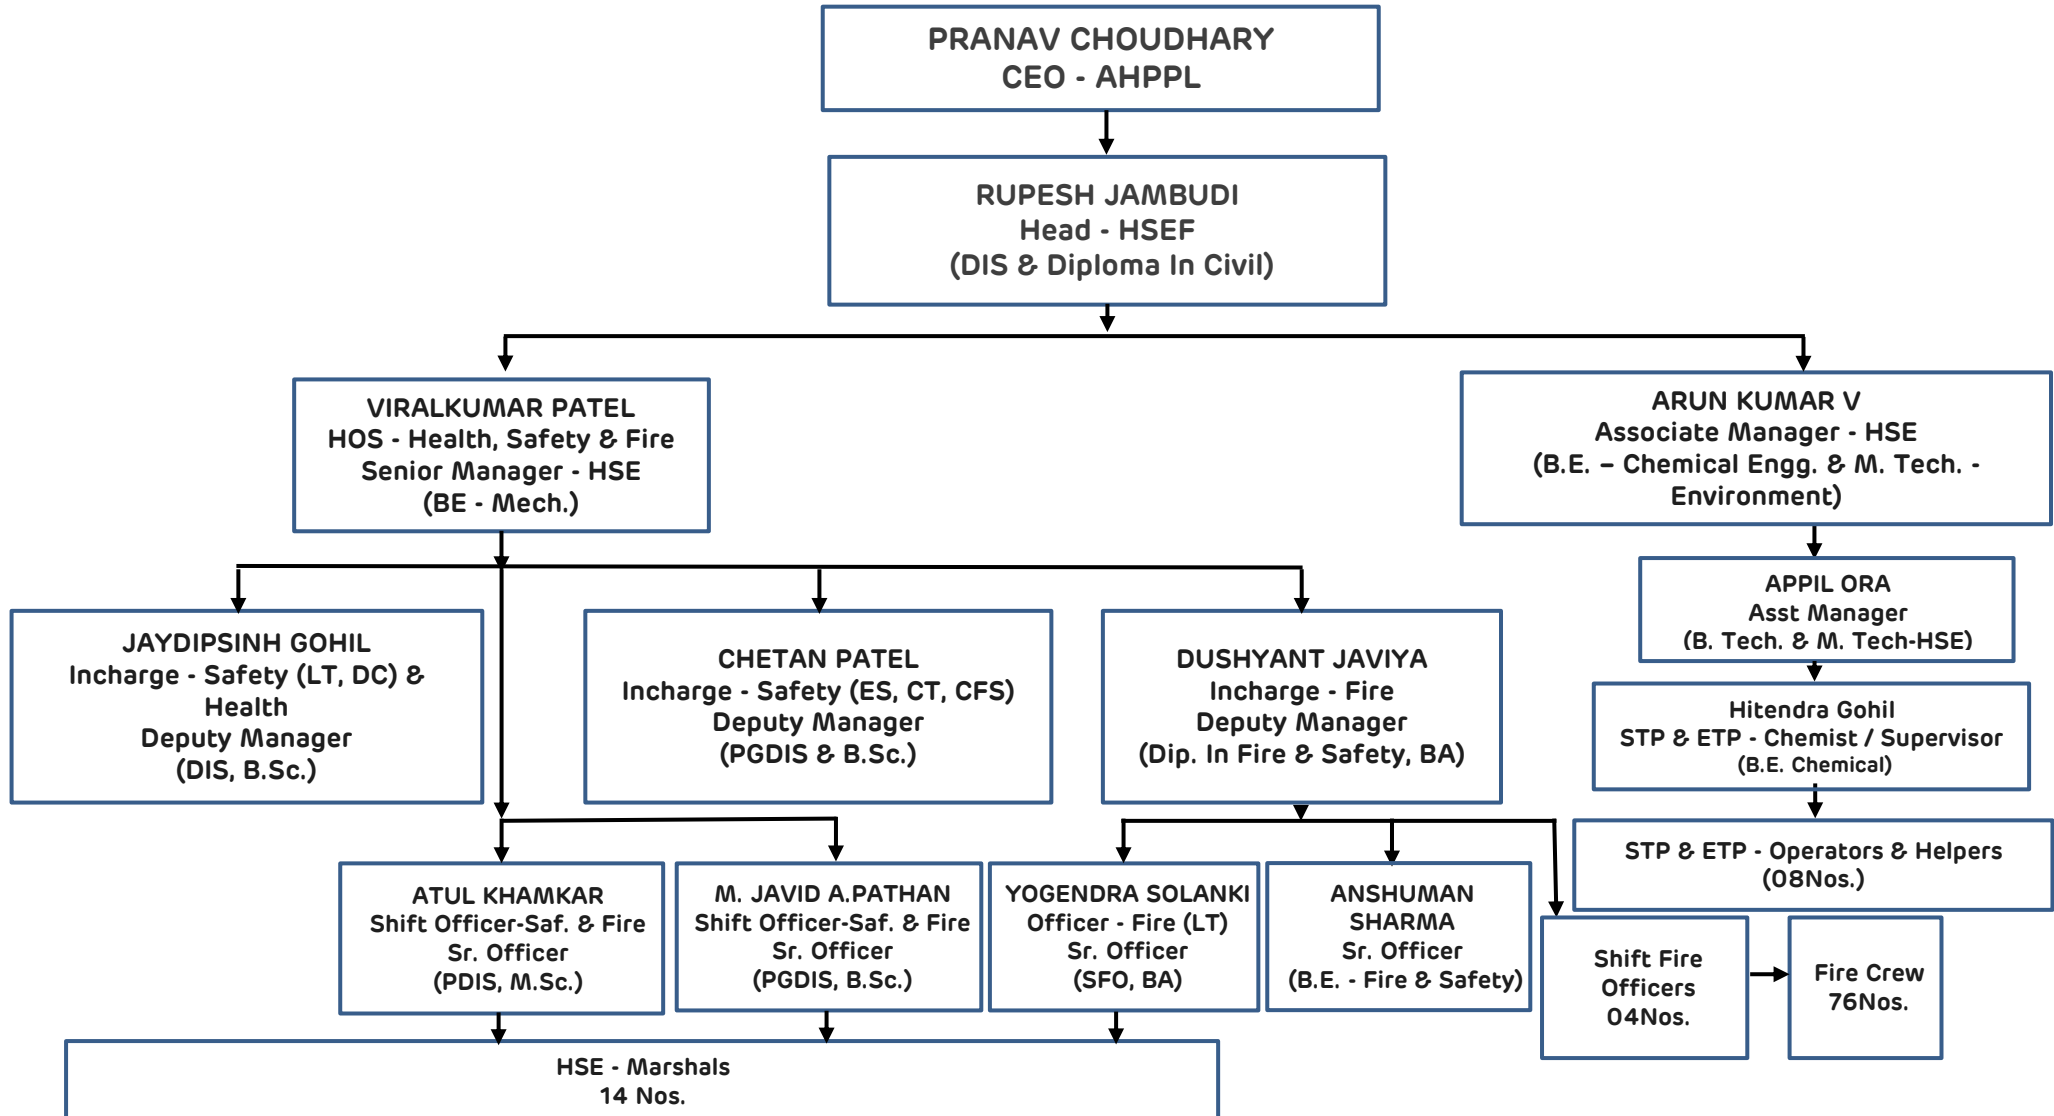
PRANAV CHOUDHARY
CEO - AHPPL

RUPESH JAMBUDI
Head - HSEF
(DIS & Diploma In Civil)

VIRALKUMAR PATEL
HOS - Health, Safety & Fire
Senior Manager - HSE
(BE - Mech.)

ARUN KUMAR V
Associate Manager - HSE
(B.E. – Chemical Engg. & M. Tech. - Environment)

APPIL ORA
Asst Manager
(B. Tech. & M. Tech-HSE)

Hitendra Gohil
STP & ETP - Chemist / Supervisor
(B.E. Chemical)

STP & ETP - Operators & Helpers
(08Nos.)

JAYDIPSINH GOHIL
Incharge - Safety (LT, DC) & Health
Deputy Manager
(DIS, B.Sc.)

CHETAN PATEL
Incharge - Safety (ES, CT, CFS)
Deputy Manager
(PGDIS & B.Sc.)

DUSHYANT JAVIYA
Incharge - Fire
Deputy Manager
(Dip. In Fire & Safety, BA)

ATUL KHAMKAR
Shift Officer-Saf. & Fire
Sr. Officer
(PDIS, M.Sc.)

M. JAVID A.PATHAN
Shift Officer-Saf. & Fire
Sr. Officer
(PGDIS, B.Sc.)

YOGENDRA SOLANKI
Officer - Fire (LT)
Sr. Officer
(SFO, BA)

ANSHUMAN SHARMA
Sr. Officer
(B.E. - Fire & Safety)

Shift Fire Officers
04Nos.

Fire Crew
76Nos.

HSE - Marshals
14 Nos.